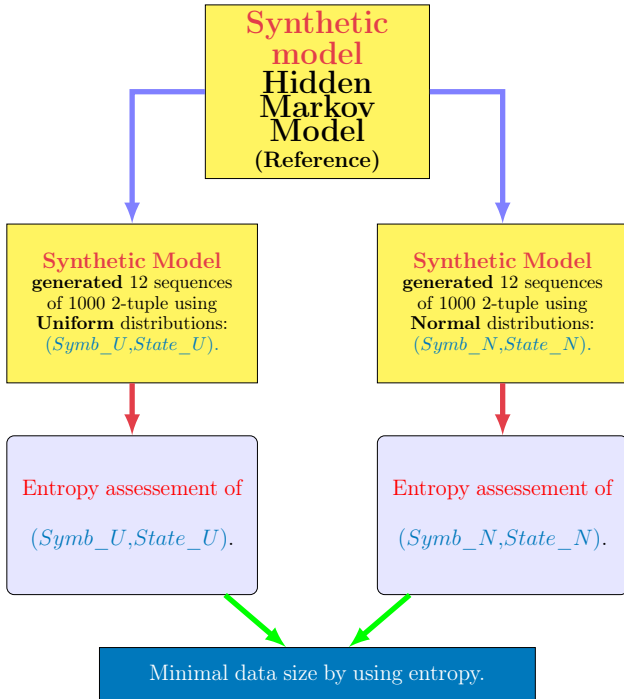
Synthetic model
Hidden Markov Model
(Reference)

Synthetic Model
generated 12 sequences of 1000 2-tuple using Uniform distributions: $(Symb\_U, State\_U)$.

Synthetic Model
generated 12 sequences of 1000 2-tuple using Normal distributions: $(Symb\_N, State\_N)$.

Entropy assessement of
$(Symb\_U, State\_U)$.

Entropy assessement of
$(Symb\_N, State\_N)$.

Minimal data size by using entropy.